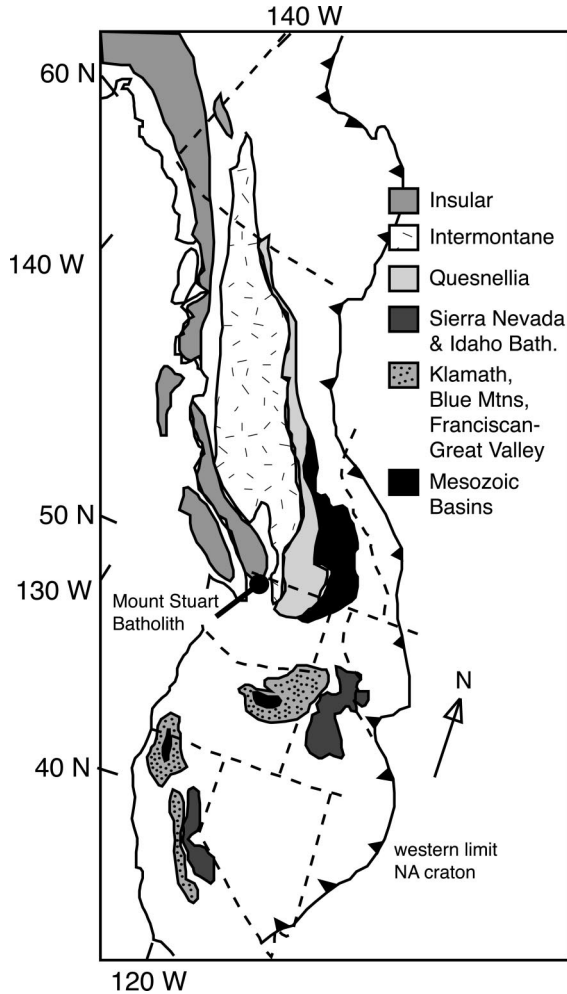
140 W
60 N
140 W
Insular
Intermontane
Quesnellia
Sierra Nevada & Idaho Bath.
Klamath, Blue Mtns, Franciscan-Great Valley
Mesozoic Basins
50 N
130 W
Mount Stuart Batholith
N
40 N
western limit NA craton
120 W